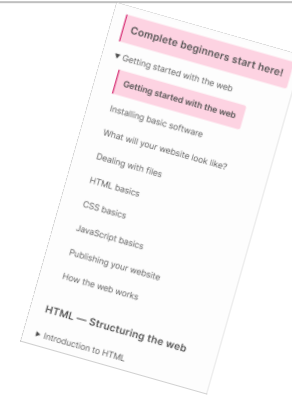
Complete beginners start here!

▼ Getting started with the web

Getting started with the web

Installing basic software

What will your website look like?

Dealing with files

HTML basics

CSS basics

JavaScript basics

Publishing your website

How the web works

HTML — Structuring the web

▶ Introduction to HTML